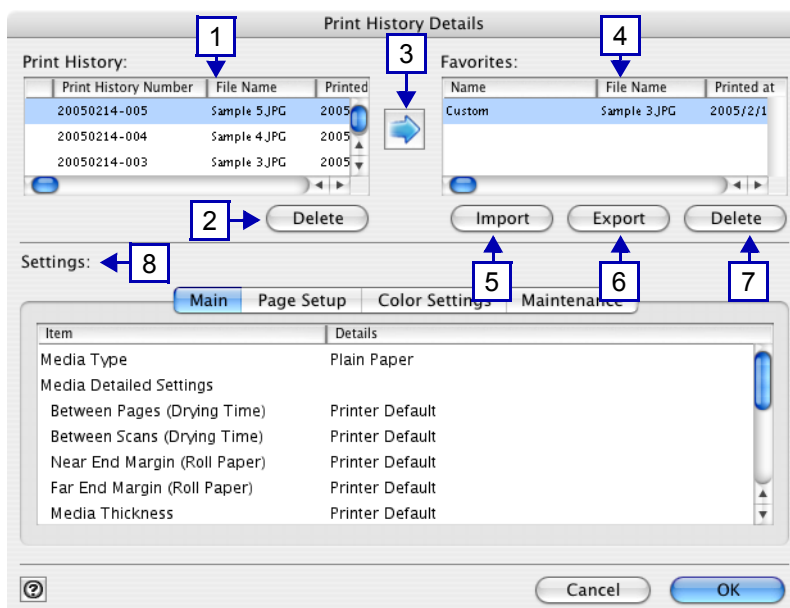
Print History Details

Print History:

1

3

Favorites:

4

| Print History Number | File Name | Printed |
|---|---|---|
| 20050214-005 | Sample 5.JPG | 2005 |
| 20050214-004 | Sample 4.JPG | 2005 |
| 20050214-003 | Sample 3.JPG | 2005 |

| Name | File Name | Printed at |
|---|---|---|
| Custom | Sample 3.JPG | 2005/2/1 |

2 Delete

Import Export Delete

Settings: 8

5 6 7

Main Page Setup Color Settings Maintenance

| Item | Details |
|---|---|
| Media Type | Plain Paper |
| Media Detailed Settings | |
| Between Pages (Drying Time) | Printer Default |
| Between Scans (Drying Time) | Printer Default |
| Near End Margin (Roll Paper) | Printer Default |
| Far End Margin (Roll Paper) | Printer Default |
| Media Thickness | Printer Default |

Cancel OK